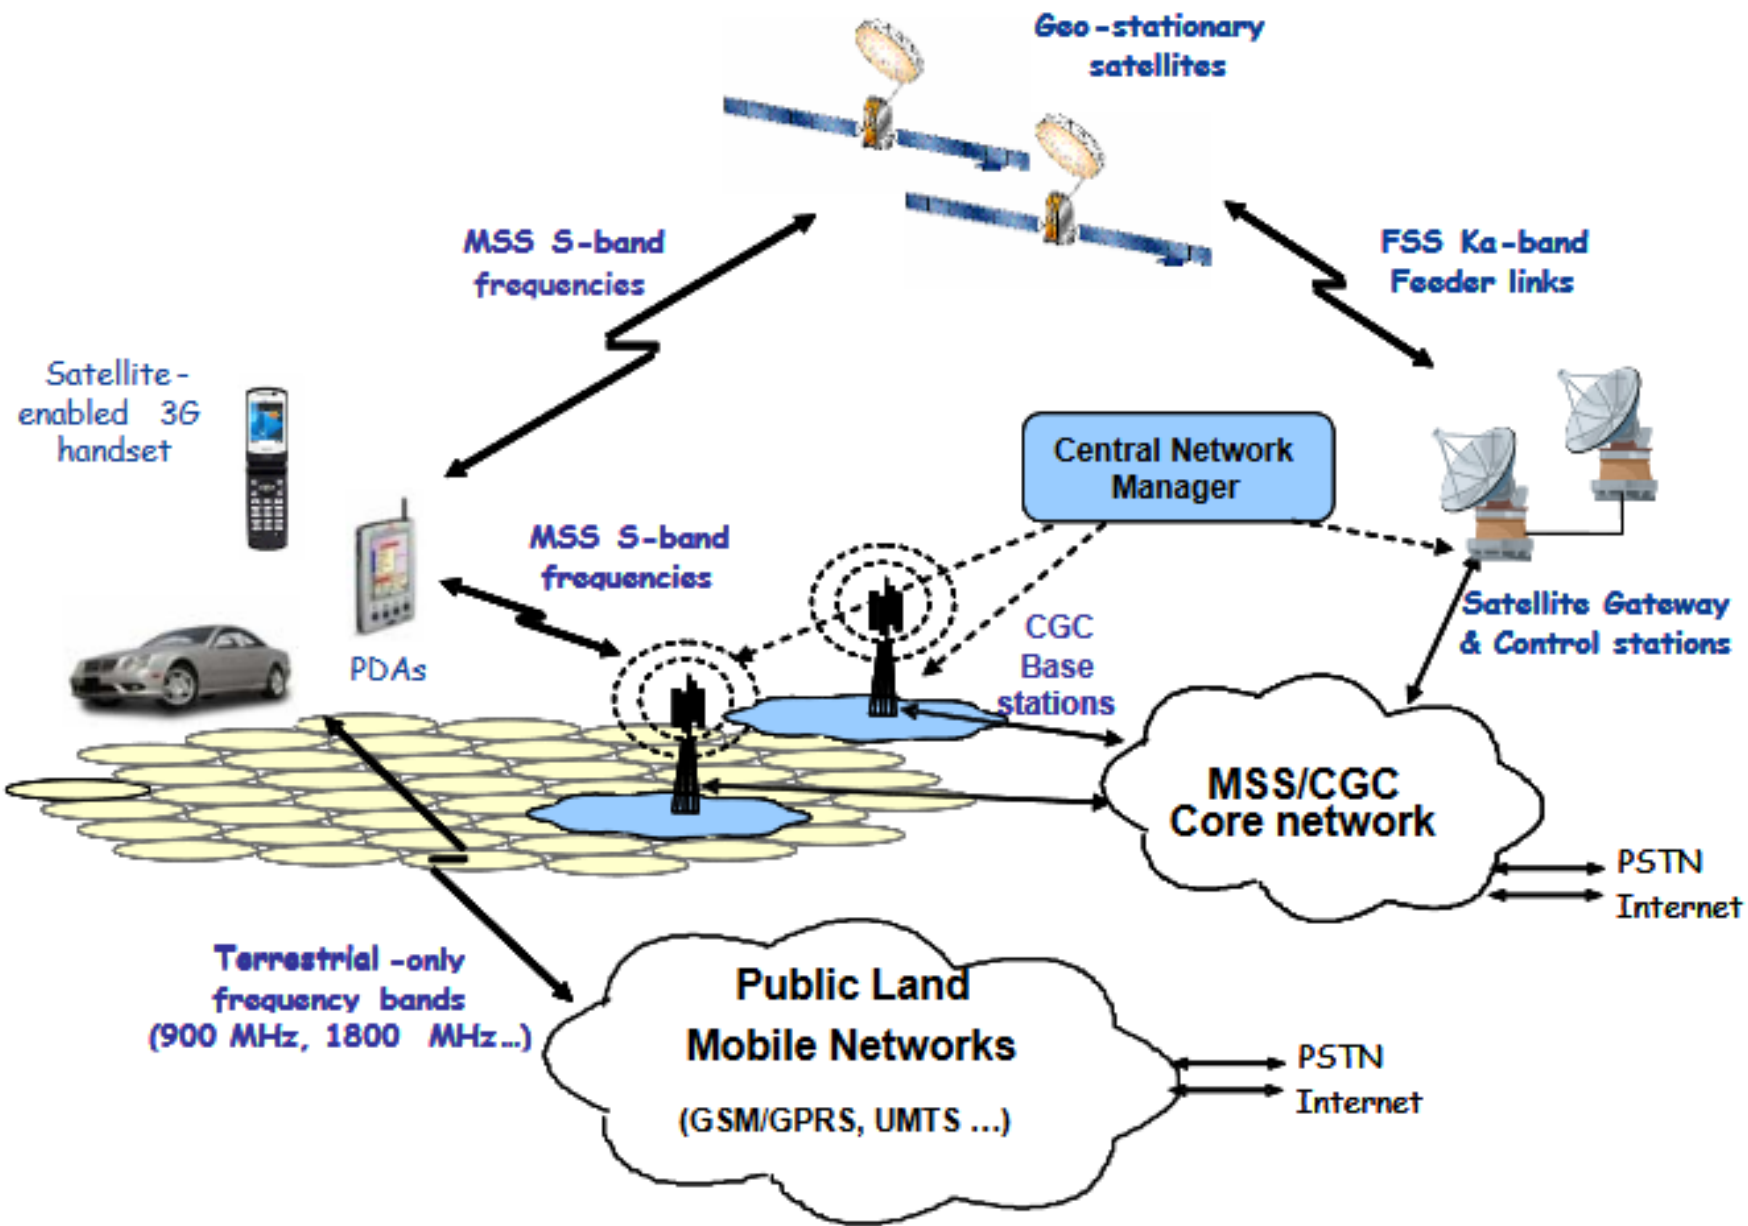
Geo-stationary satellites

MSS S-band frequencies

FSS Ka-band Feeder links

Satellite-enabled 3G handset

Central Network Manager

MSS S-band frequencies

PDAs

CGC Base stations

Satellite Gateway & Control stations

MSS/CGC Core network

PSTN
Internet

Terrestrial-only frequency bands (900 MHz, 1800 MHz...)

Public Land Mobile Networks
(GSM/GPRS, UMTS ...)

PSTN
Internet